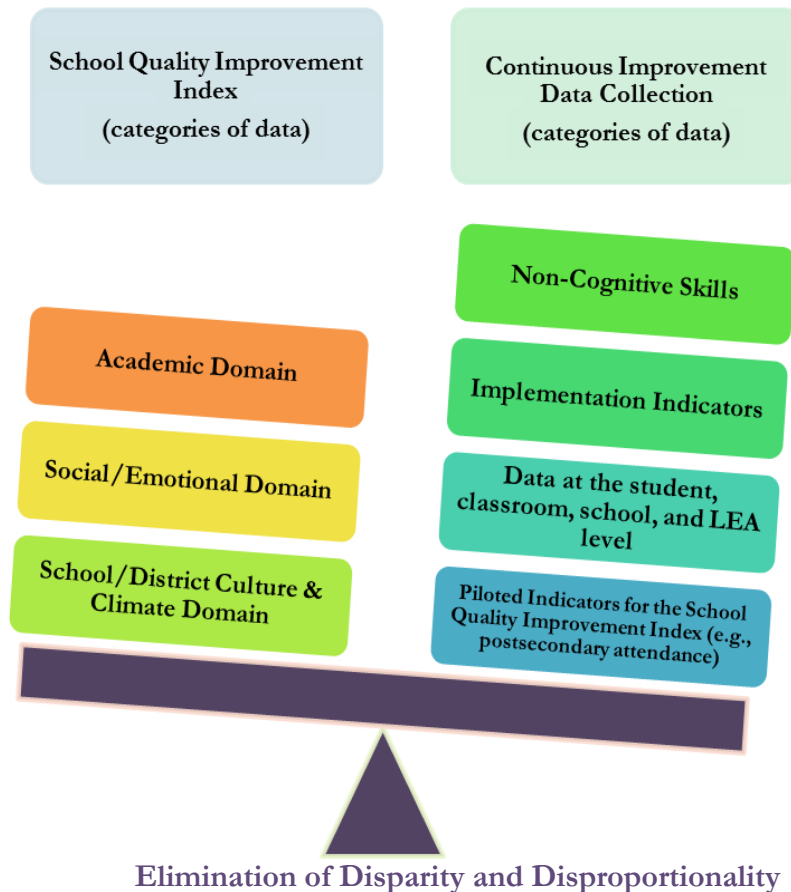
School Quality Improvement Index
(categories of data)

Continuous Improvement Data Collection
(categories of data)

Academic Domain

Social/Emotional Domain

School/District Culture & Climate Domain

Non-Cognitive Skills

Implementation Indicators

Data at the student, classroom, school, and LEA level

Piloted Indicators for the School Quality Improvement Index (e.g., postsecondary attendance)

Elimination of Disparity and Disproportionality